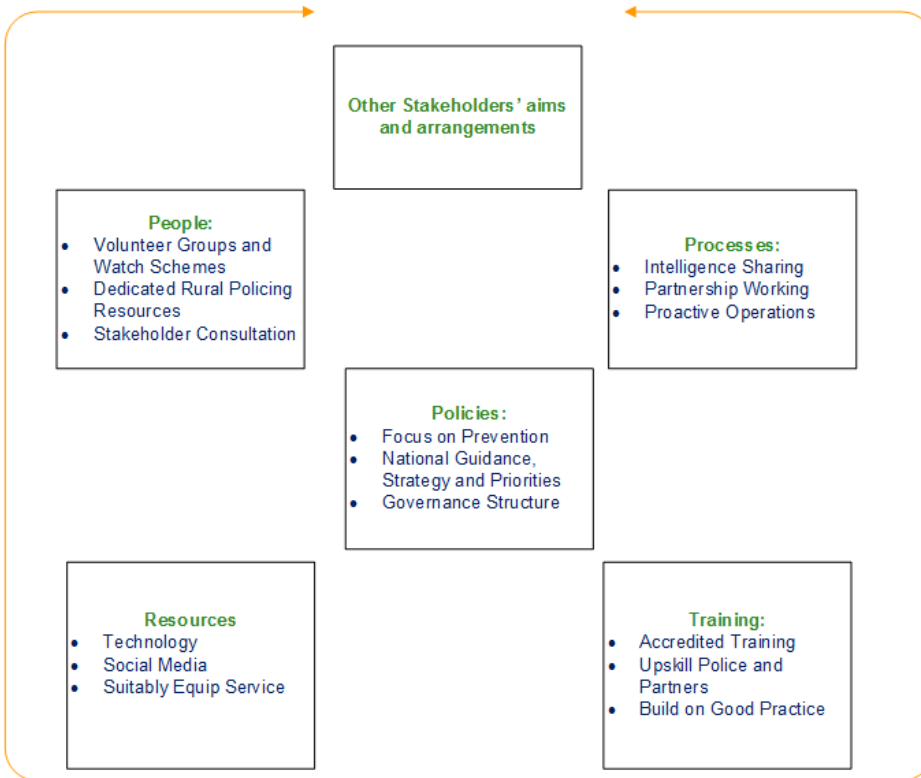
Other Stakeholders' aims and arrangements

People:
- Volunteer Groups and Watch Schemes
- Dedicated Rural Policing Resources
- Stakeholder Consultation

Processes:
- Intelligence Sharing
- Partnership Working
- Proactive Operations

Policies:
- Focus on Prevention
- National Guidance, Strategy and Priorities
- Governance Structure

Resources
- Technology
- Social Media
- Suitably Equip Service

Training:
- Accredited Training
- Upskill Police and Partners
- Build on Good Practice